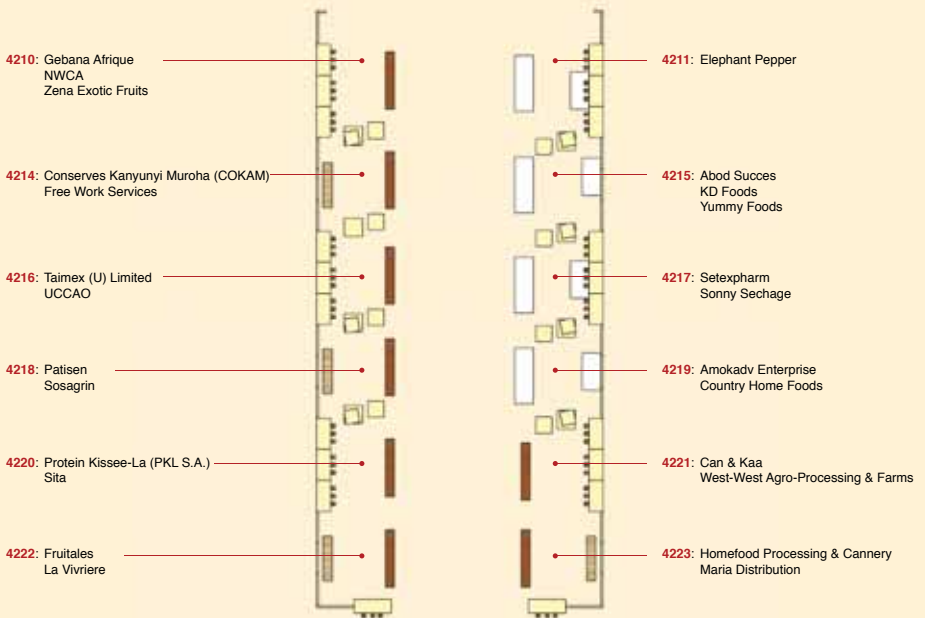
4210: Gebana Afrique
NWCA
Zena Exotic Fruits

4211: Elephant Pepper

4214: Conserves Kanyunyi Muroha (COKAM)
Free Work Services

4215: Abod Succes
KD Foods
Yummy Foods

4216: Taimex (U) Limited
UCCAO

4217: Setexpharm
Sonny Sechage

4218: Patisen
Sosagrin

4219: Amokadv Enterprise
Country Home Foods

4220: Protein Kissee-La (PKL S.A.)
Sita

4221: Can & Kaa
West-West Agro-Processing & Farms

4222: Fruitales
La Vivriere

4223: Homefood Processing & Cannery
Maria Distribution